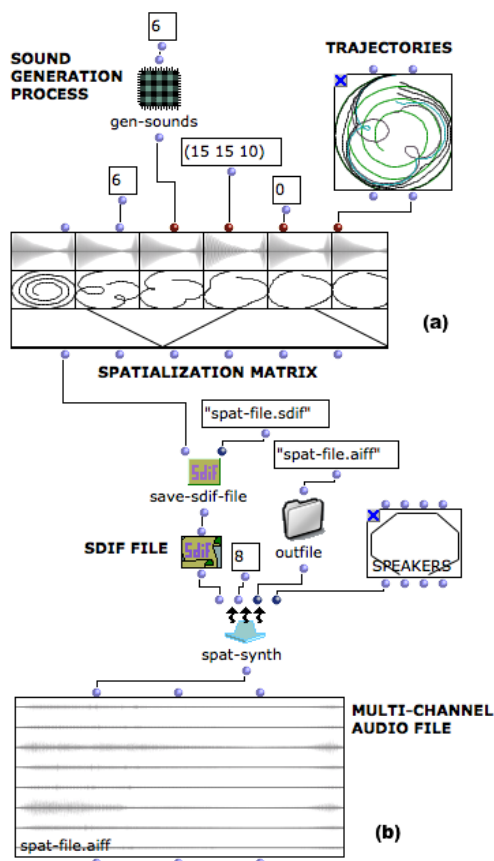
6

SOUND GENERATION PROCESS

gen-sounds

TRAJECTORIES

(15 15 10)

6

0

(a)

SPATIALIZATION MATRIX

"spat-file.sdif"

Sdif

save-sdif-file

"spat-file.aiff"

SDIF FILE

Sdif

8

outfile

SPEAKERS

spat-synth

MULTI-CHANNEL AUDIO FILE

spat-file.aiff

(b)